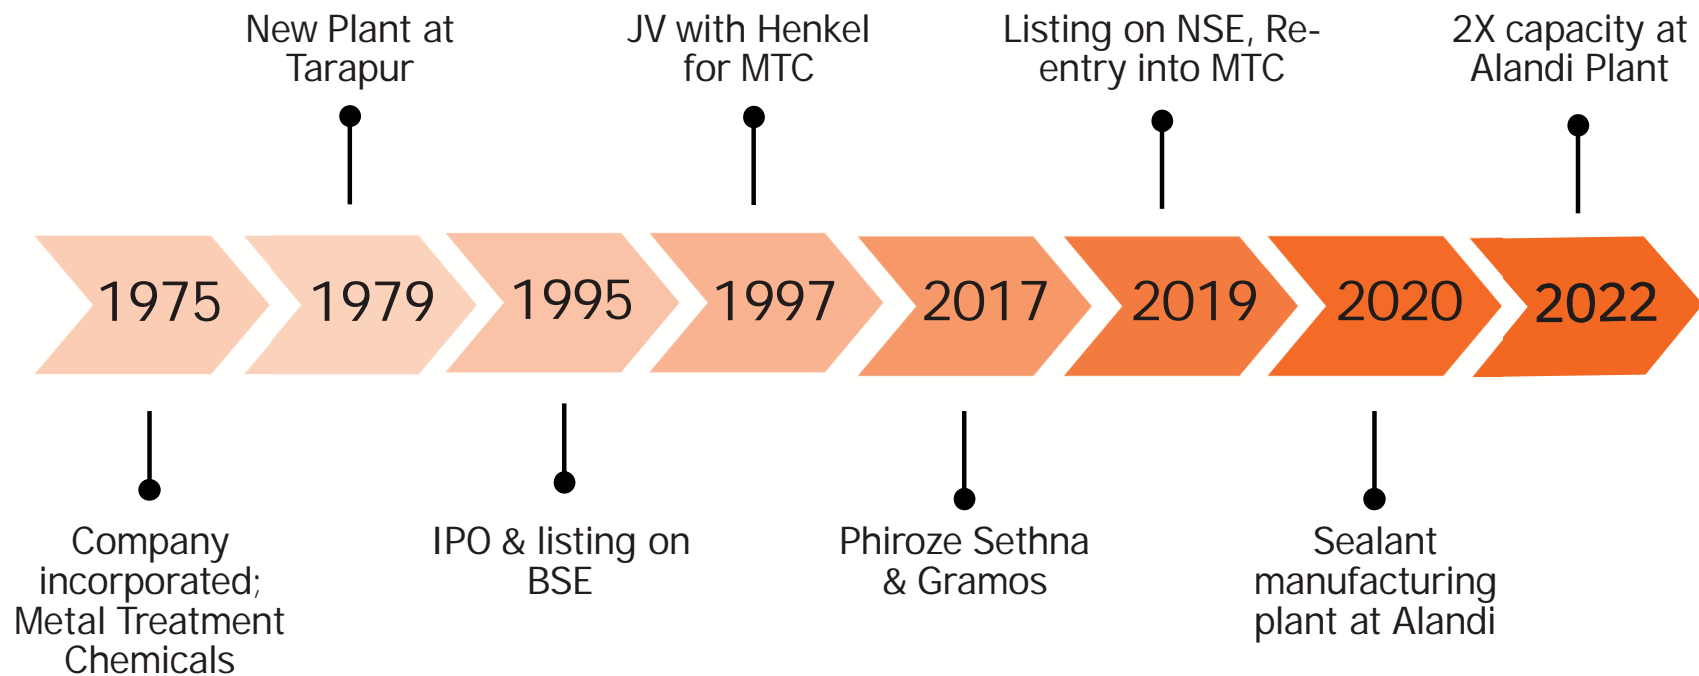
New Plant at Tarapur

JV with Henkel for MTC

Listing on NSE, Re-entry into MTC

2X capacity at Alandi Plant

1975

1979

1995

1997

2017

2019

2020

2022

Company incorporated; Metal Treatment Chemicals

IPO & listing on BSE

Phiroze Sethna & Gramos

Sealant manufacturing plant at Alandi